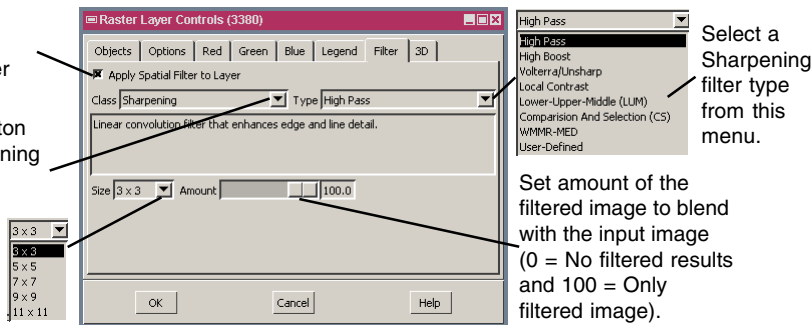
er

ton
ning

Raster Layer Controls (3380)

Objects | Options | Red | Green | Blue | Legend | Filter | 3D

Apply Spatial Filter to Layer

Class Sharpening Type High Pass

Linear convolution filter that enhances edge and line detail.

Size 3 x 3 Amount 100.0

OK Cancel Help

3 x 3
3 x 3
5 x 5
7 x 7
9 x 9
11 x 11

High Pass
High Pass
High Boost
Volterra/Unsharp
Local Contrast
Lower-Upper-Middle (LUM)
Comparision And Selection (CS)
WMMR-MED
User-Defined

Select a Sharpening filter type from this menu.

Set amount of the filtered image to blend with the input image (0 = No filtered results and 100 = Only filtered image).